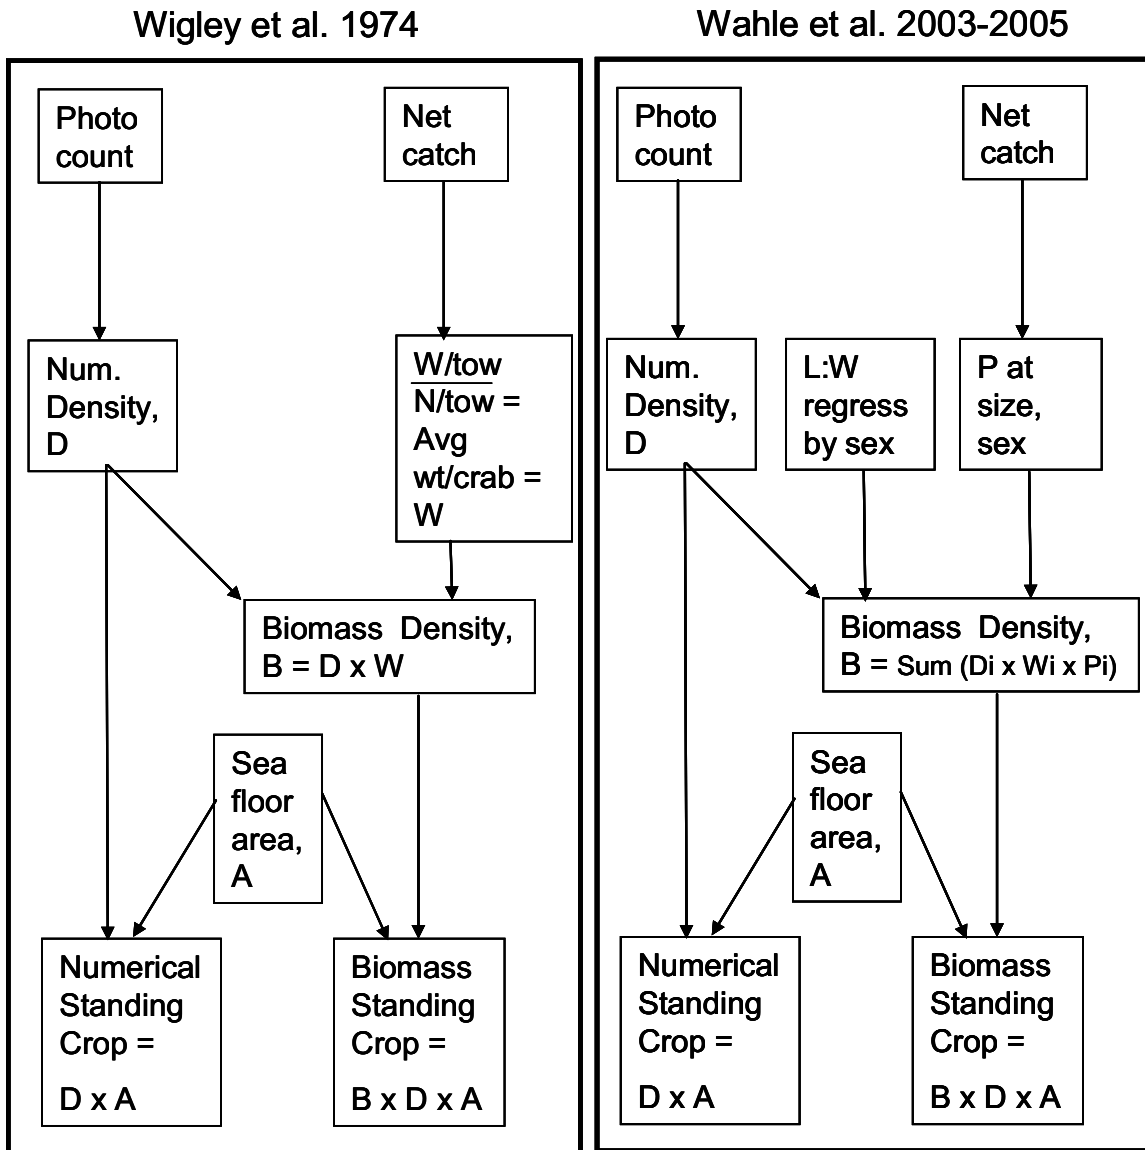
Wigley et al. 1974

Photo count

Net catch

Num. Density, D

W/tow
N/tow = Avg wt/crab = W

Biomass Density, B = D x W

Sea floor area, A

Numerical Standing Crop = D x A

Biomass Standing Crop = B x D x A

Wahle et al. 2003-2005

Photo count

Net catch

Num. Density, D

L:W regress by sex

P at size, sex

Biomass Density, B = Sum (Di x Wi x Pi)

Sea floor area, A

Numerical Standing Crop = D x A

Biomass Standing Crop = B x D x A